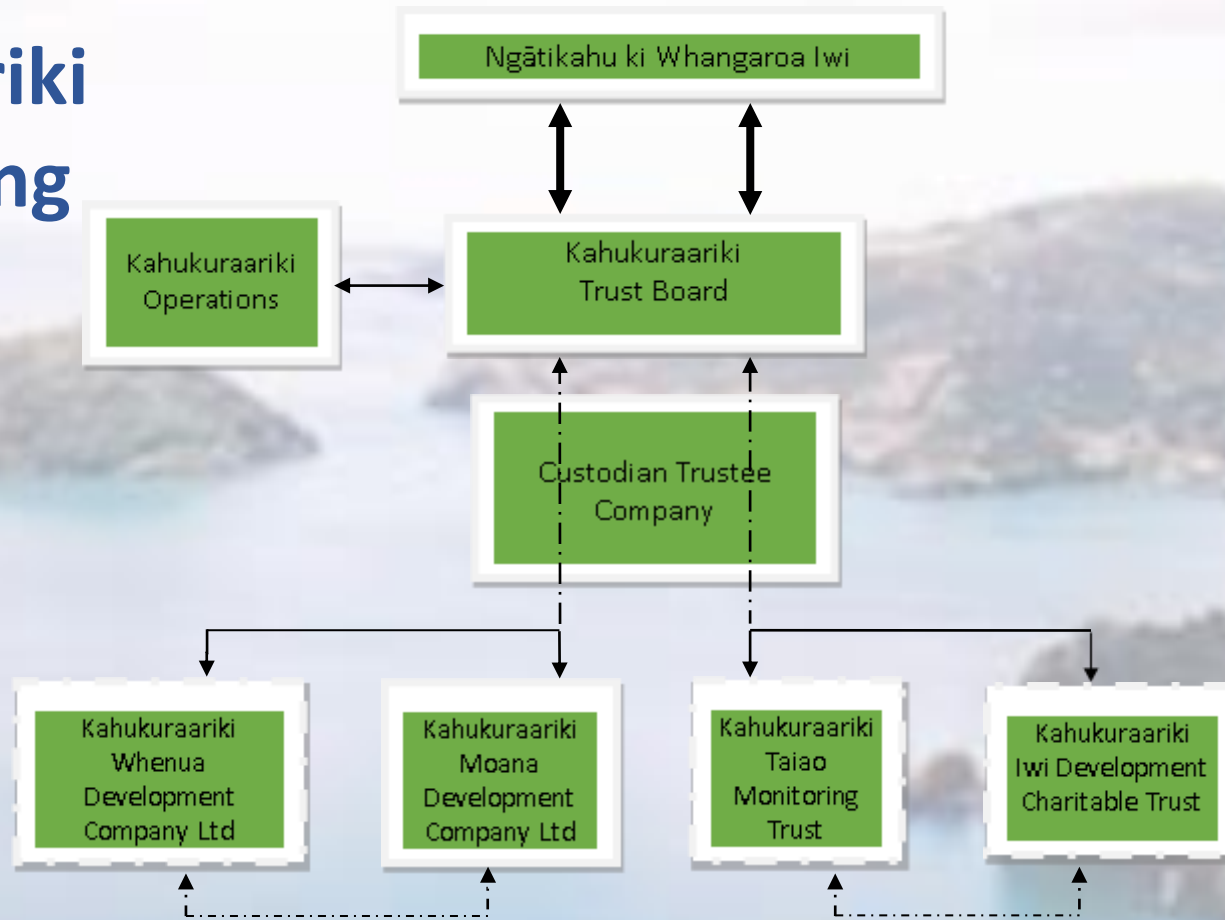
riki
ng

Ngātikahu ki Whangaroa Iwi

Kahukuraariki Operations

Kahukuraariki Trust Board

Custodian Trustee Company

Kahukuraariki Whenua Development Company Ltd

Kahukuraariki Moana Development Company Ltd

Kahukuraariki Taiao Monitoring Trust

Kahukuraariki Iwi Development Charitable Trust